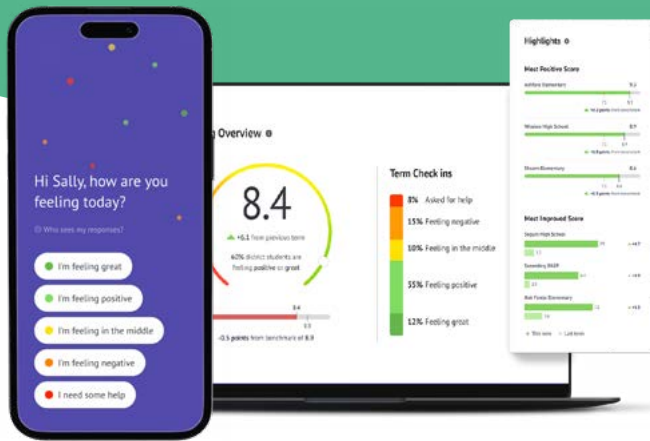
Hi Sally, how are you feeling today?

Who sees my responses?

I'm feeling great

I'm feeling positive

I'm feeling in the middle

I'm feeling negative

I need some help

n Overview

8.4

+0.1 from previous term

62% district students are feeling positive or great

8.4

8.9

-0.5 points from benchmark of 8.9

Term Check ins

8% Asked for help

15% Feeling negative

10% Feeling in the middle

35% Feeling positive

12% Feeling great

Highlights

Most Positive Score

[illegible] Elementary

9.2

Western High School

8.9

Shearm Elementary

8.6

Most Improved Score

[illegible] High School

Seventhly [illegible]

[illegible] Elementary

This term Last term